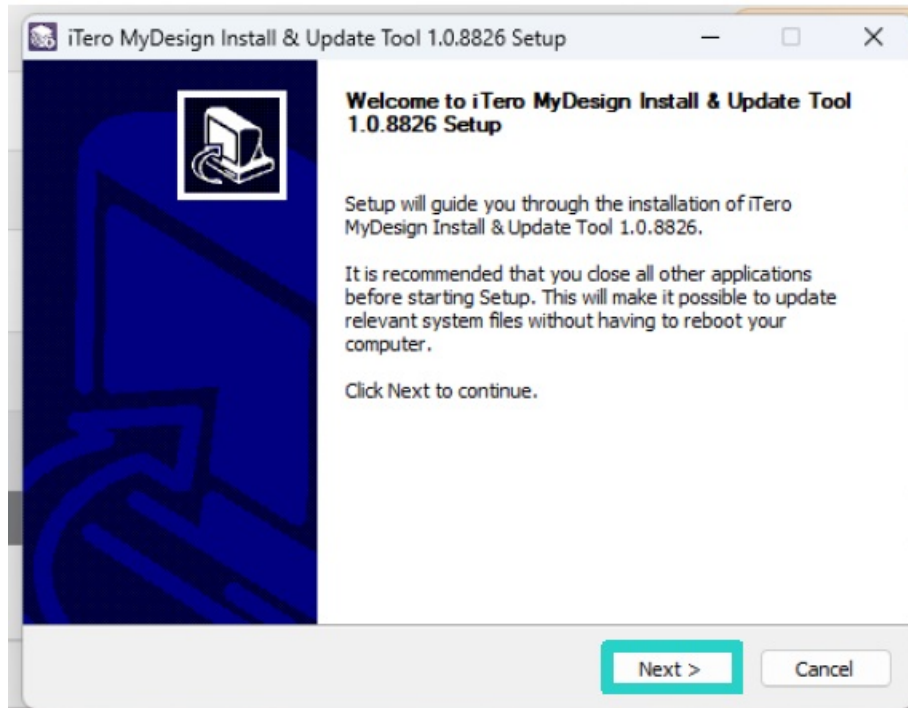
iTero MyDesign Install & Update Tool 1.0.8826 Setup

Welcome to iTero MyDesign Install & Update Tool 1.0.8826 Setup

Setup will guide you through the installation of iTero MyDesign Install & Update Tool 1.0.8826.

It is recommended that you close all other applications before starting Setup. This will make it possible to update relevant system files without having to reboot your computer.

Click Next to continue.

Next >

Cancel